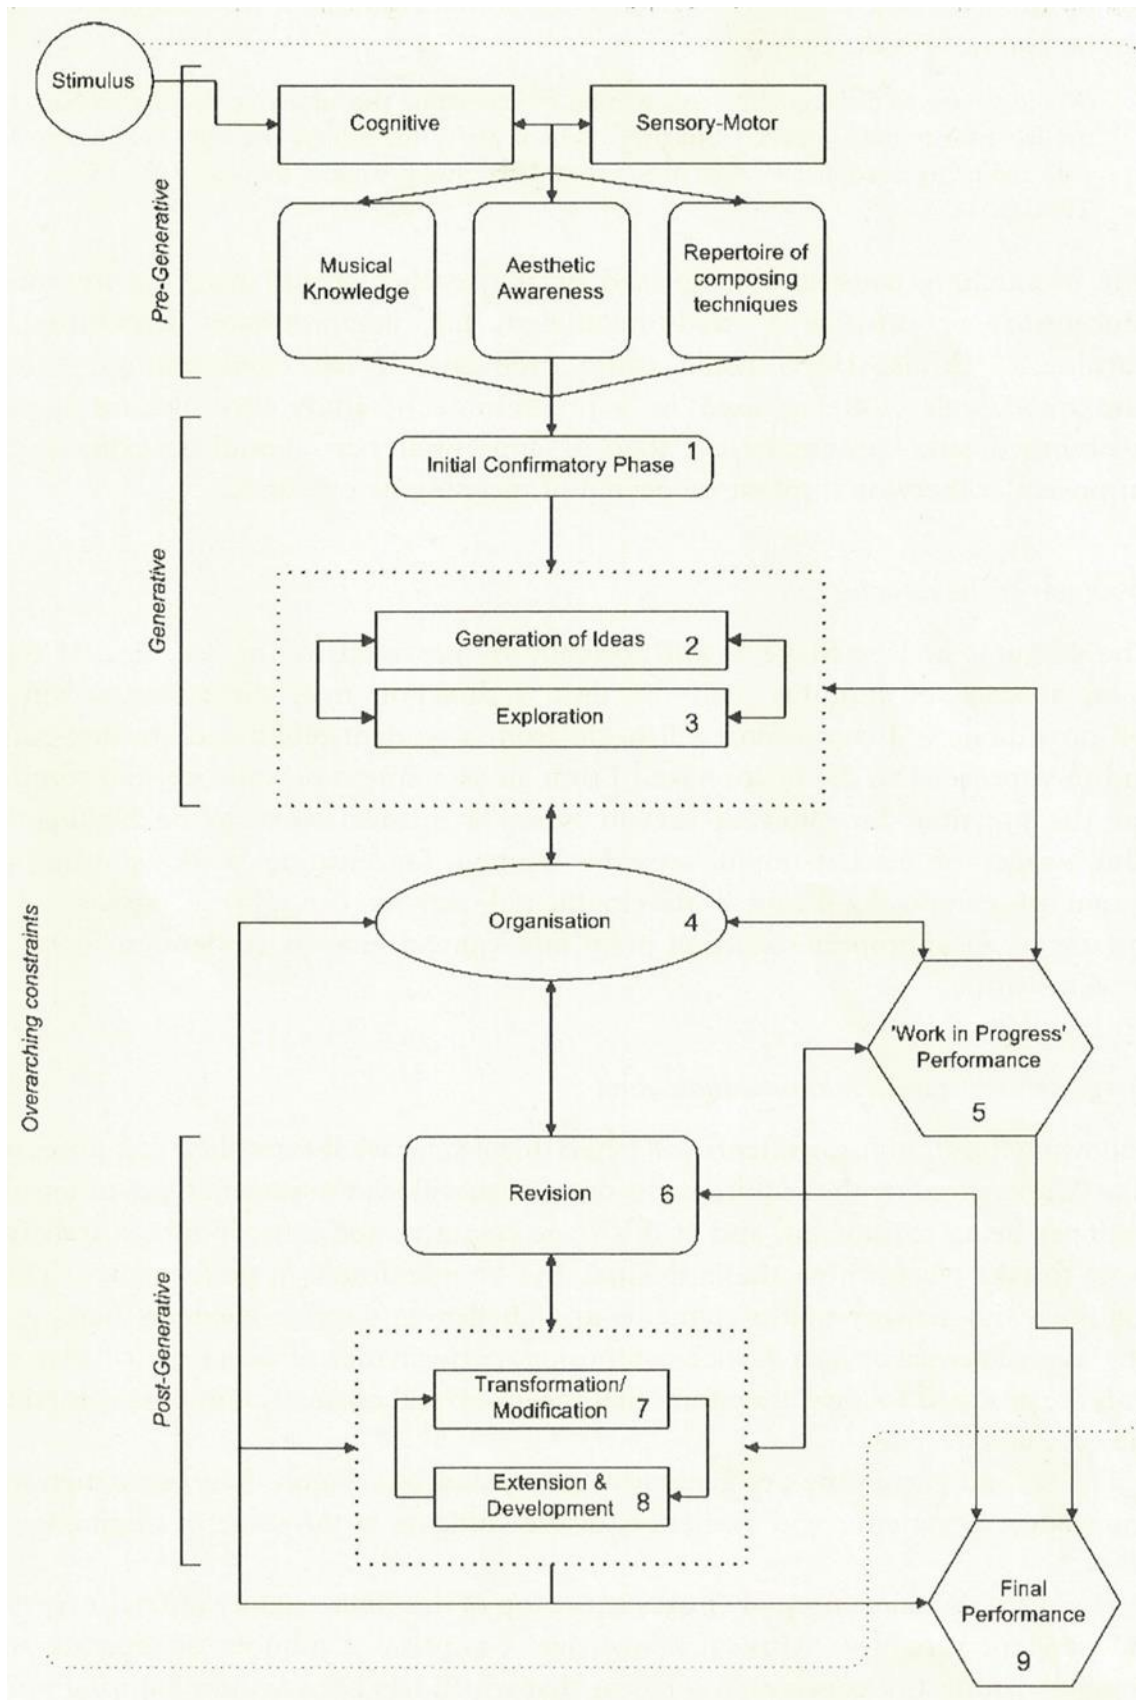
Stimulus

Cognitive

Sensory-Motor

Pre-Generative

Musical Knowledge

Aesthetic Awareness

Repertoire of composing techniques

Generative

Initial Confirmatory Phase 1

Generation of Ideas 2

Exploration 3

Overarching constraints

Organisation 4

'Work in Progress' Performance 5

Post-Generative

Revision 6

Transformation/ Modification 7

Extension & Development 8

Final Performance 9